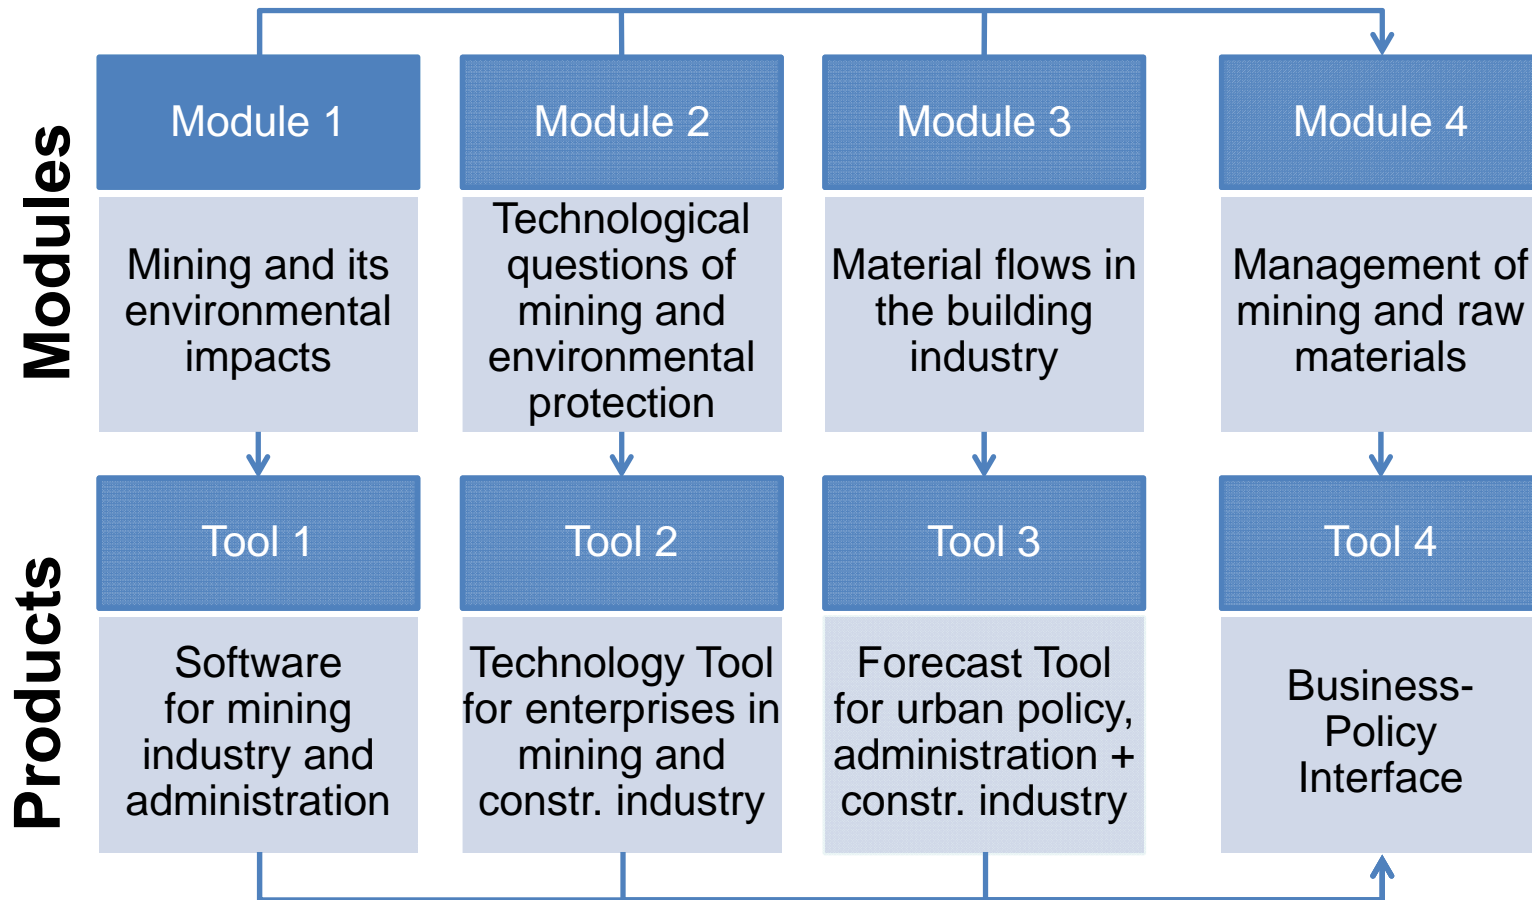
Modules

Module 1
Mining and its environmental impacts

Module 2
Technological questions of mining and environmental protection

Module 3
Material flows in the building industry

Module 4
Management of mining and raw materials

Products

Tool 1
Software for mining industry and administration

Tool 2
Technology Tool for enterprises in mining and constr. industry

Tool 3
Forecast Tool for urban policy, administration + constr. industry

Tool 4
Business-Policy Interface